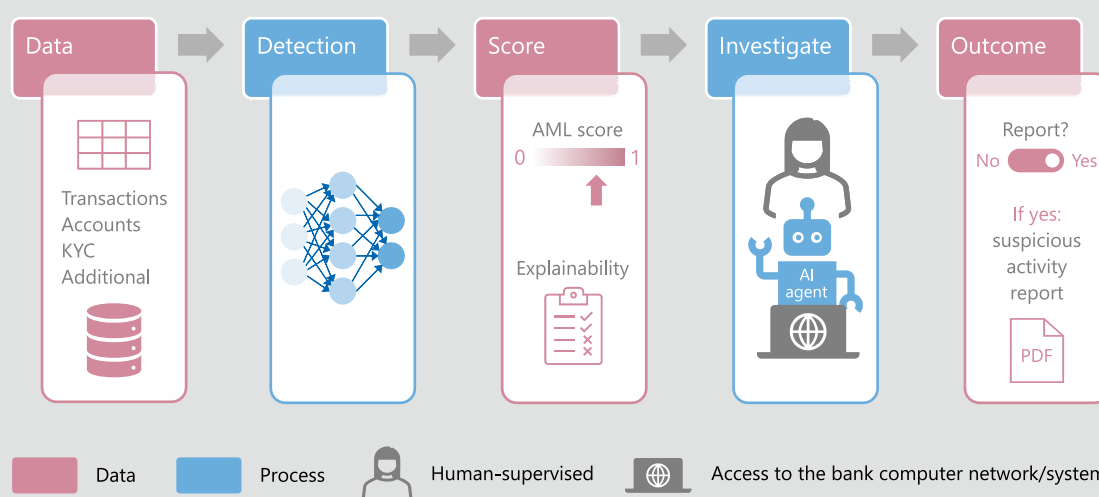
Data

Transactions
Accounts
KYC
Additional

Detection

Score

AML score
0
1

Explainability

Investigate

AI agent

Outcome

Report?
No Yes

If yes: suspicious activity report

PDF

Data Process Human-supervised Access to the bank computer network/system